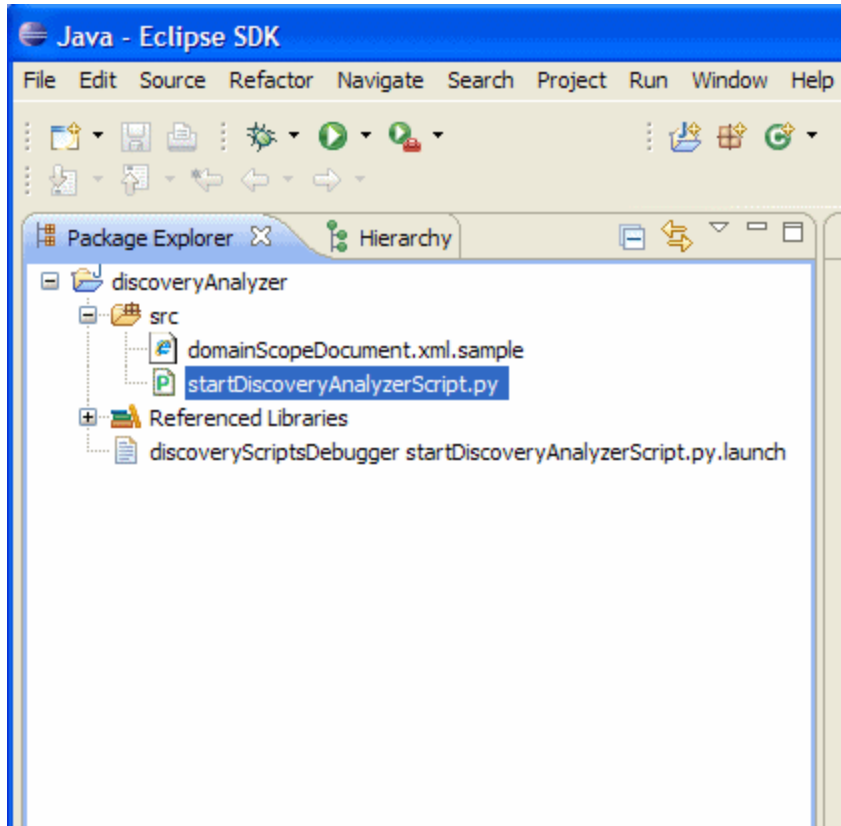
Java - Eclipse SDK

File Edit Source Refactor Navigate Search Project Run Window Help

Package Explorer Hierarchy

discoveryAnalyzer
src
domainScopeDocument.xml.sample
startDiscoveryAnalyzerScript.py
Referenced Libraries
discoveryScriptsDebugger startDiscoveryAnalyzerScript.py.launch